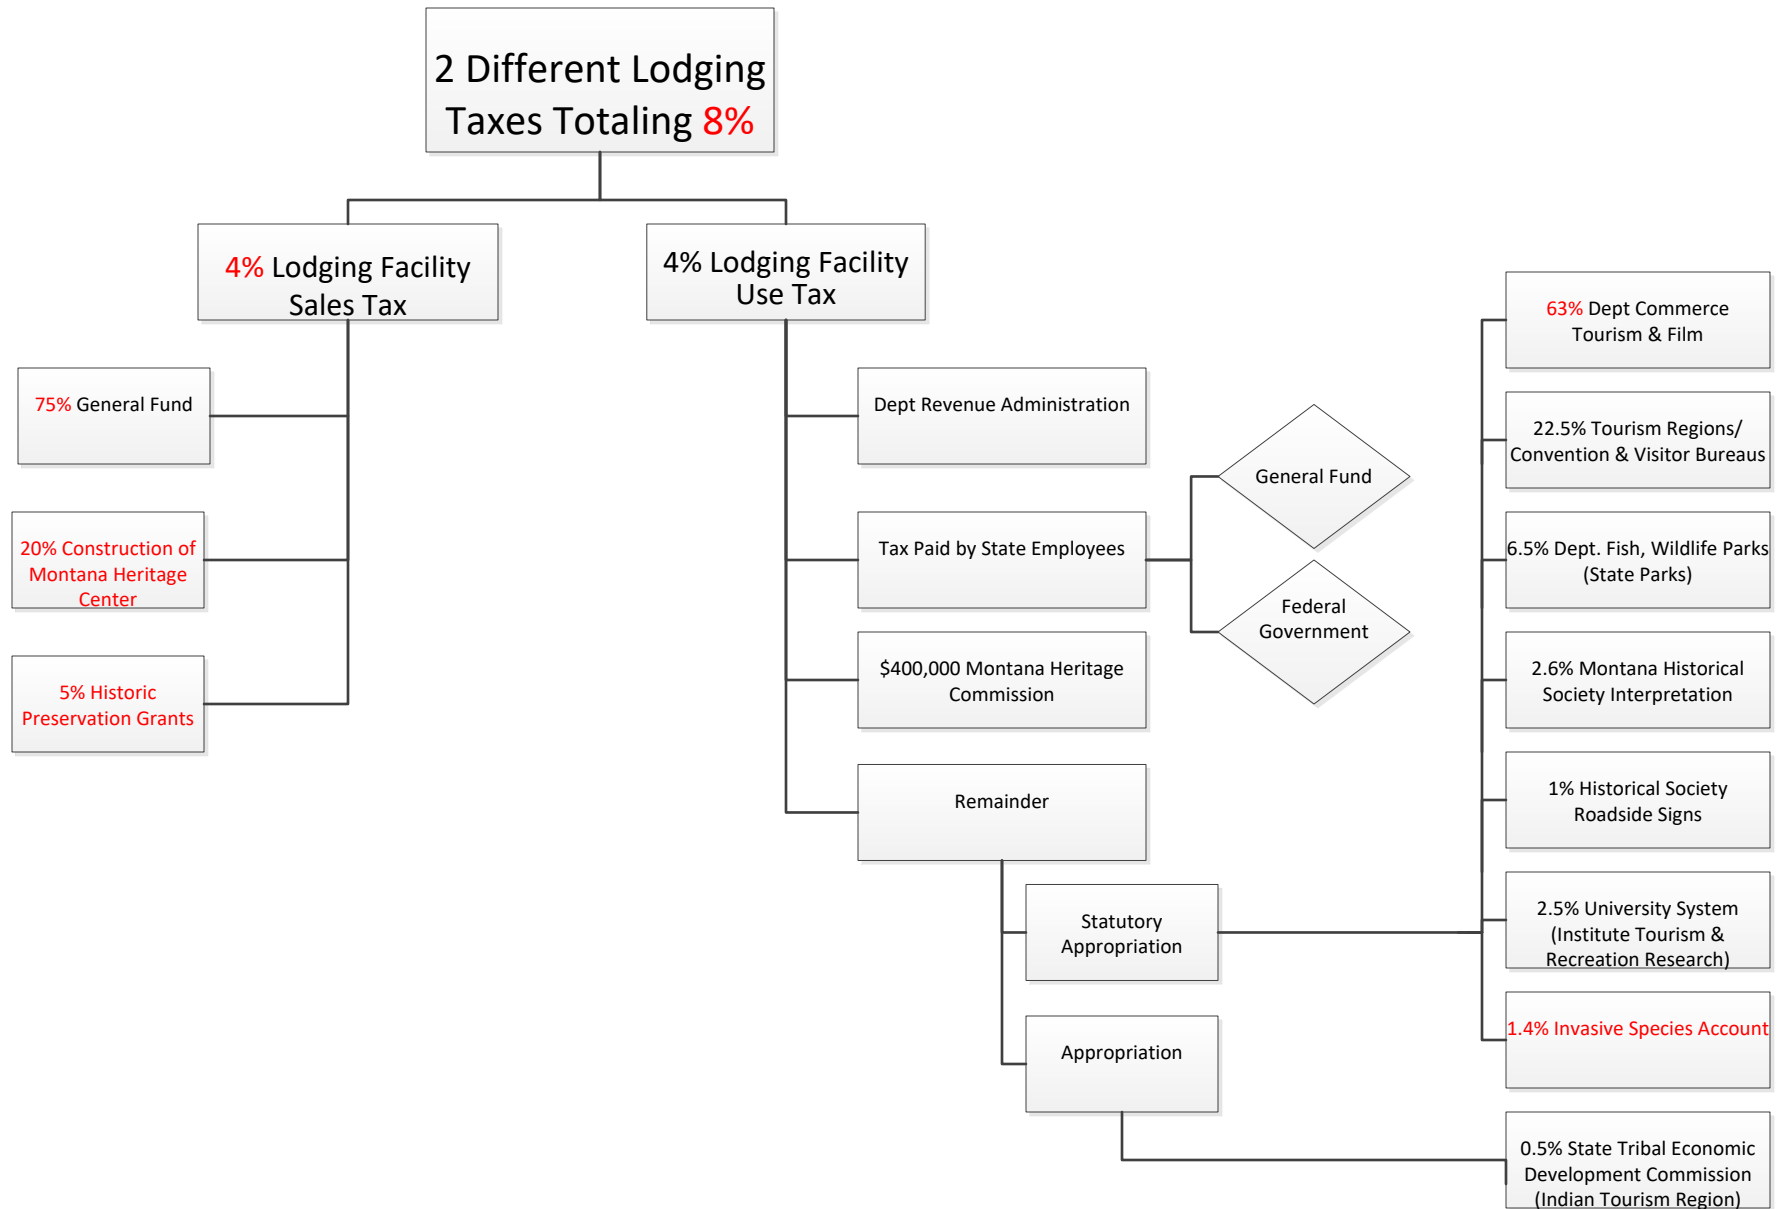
2 Different Lodging Taxes Totaling 8%

4% Lodging Facility Sales Tax

4% Lodging Facility Use Tax

75% General Fund

20% Construction of Montana Heritage Center

5% Historic Preservation Grants

Dept Revenue Administration

Tax Paid by State Employees

General Fund

Federal Government

$400,000 Montana Heritage Commission

Remainder

Statutory Appropriation

Appropriation

63% Dept Commerce Tourism & Film

22.5% Tourism Regions/ Convention & Visitor Bureaus

6.5% Dept. Fish, Wildlife Parks (State Parks)

2.6% Montana Historical Society Interpretation

1% Historical Society Roadside Signs

2.5% University System (Institute Tourism & Recreation Research)

1.4% Invasive Species Account

0.5% State Tribal Economic Development Commission (Indian Tourism Region)